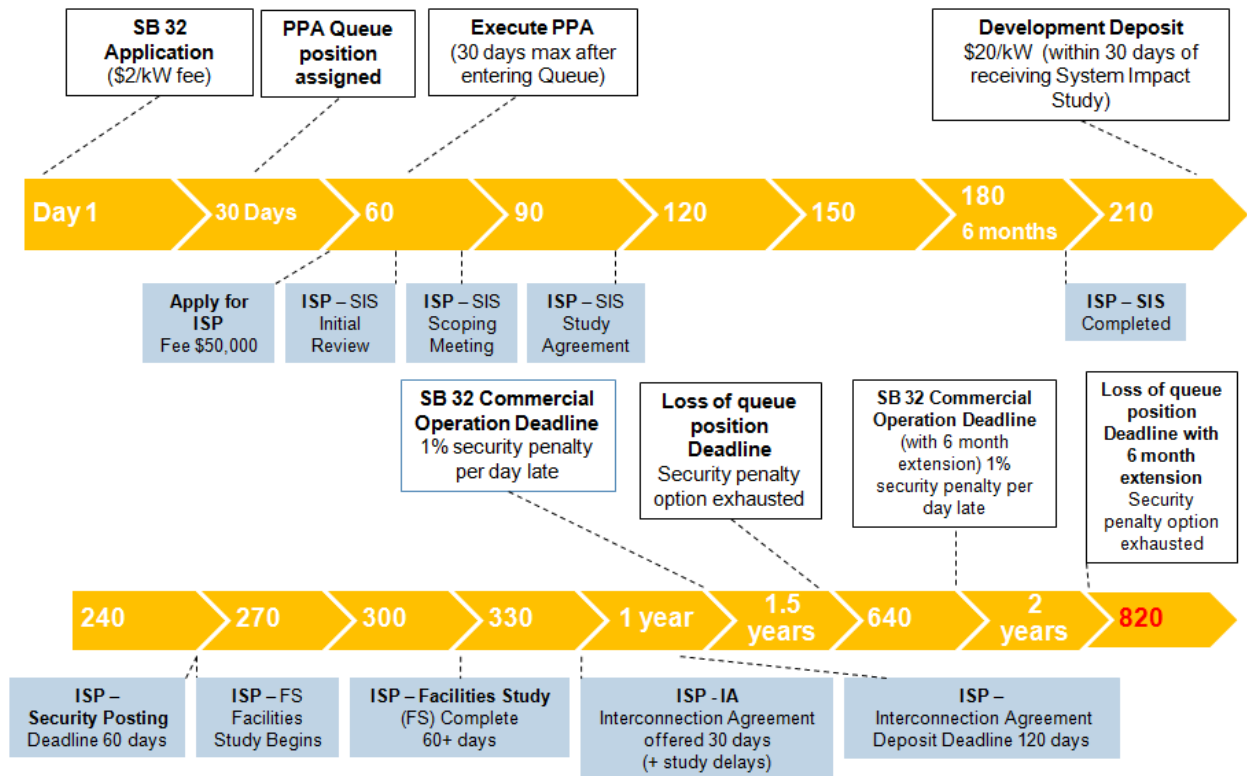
SB 32 Application ($2/kW fee)

PPA Queue position assigned

Execute PPA (30 days max after entering Queue)

Development Deposit $20/kW (within 30 days of receiving System Impact Study)

Day 1

30 Days

60

90

120

150

180 6 months

210

Apply for ISP Fee $50,000

ISP – SIS Initial Review

ISP – SIS Scoping Meeting

ISP – SIS Study Agreement

ISP – SIS Completed

SB 32 Commercial Operation Deadline 1% security penalty per day late

Loss of queue position Deadline Security penalty option exhausted

SB 32 Commercial Operation Deadline (with 6 month extension) 1% security penalty per day late

Loss of queue position Deadline with 6 month extension Security penalty option exhausted

240

270

300

330

1 year

1.5 years

640

2 years

820

ISP – Security Posting Deadline 60 days

ISP – FS Facilities Study Begins

ISP – Facilities Study (FS) Complete 60+ days

ISP - IA Interconnection Agreement offered 30 days (+ study delays)

ISP – Interconnection Agreement Deposit Deadline 120 days